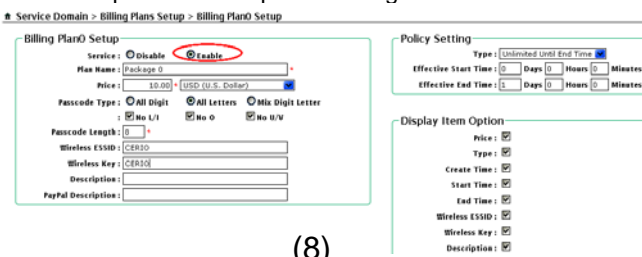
Service Domain > Billing Plans Setup > Billing Plan0 Setup

Billing Plan0 Setup

Service : Disable Enable

Plan Name : Package 0 *

Price : 10.00 * USD (U.S. Dollar)

Passcode Type : All Digit All Letters Mix Digit Letter

: No 1/l No 0 No u/v

Passcode Length : 8 *

Wireless ESSID : CERIO

Wireless Key : CERIO

Description :

PayPal Description :

Policy Setting

Type : Unlimited Until End Time

Effective Start Time : 0 Days 0 Hours 0 Minutes

Effective End Time : 1 Days 0 Hours 0 Minutes

Display Item Option

Price :

Type :

Create Time :

Start Time :

End Time :

Wireless ESSID :

Wireless Key :

Description :

(8)